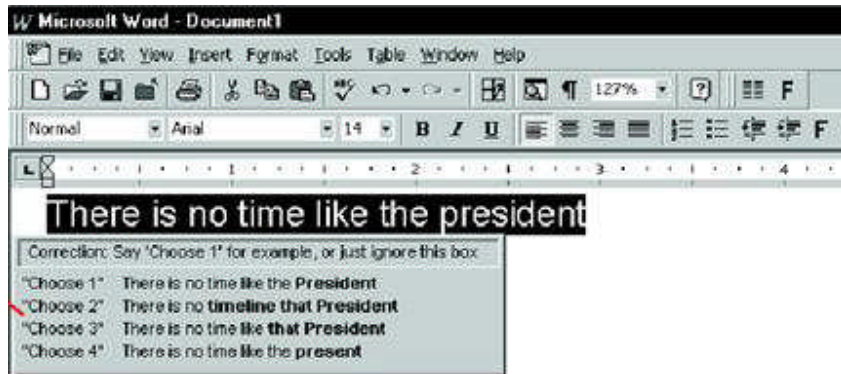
Microsoft Word - Document1

File Edit View Insert Format Tools Table Window Help

127%

Normal Arial 14 B I U

F

1 2 3 4

There is no time like the president

Correction: Say "Choose 1" for example, or just ignore this box

"Choose 1" There is no time like the President
"Choose 2" There is no timeline that President
"Choose 3" There is no time like that President
"Choose 4" There is no time like the present